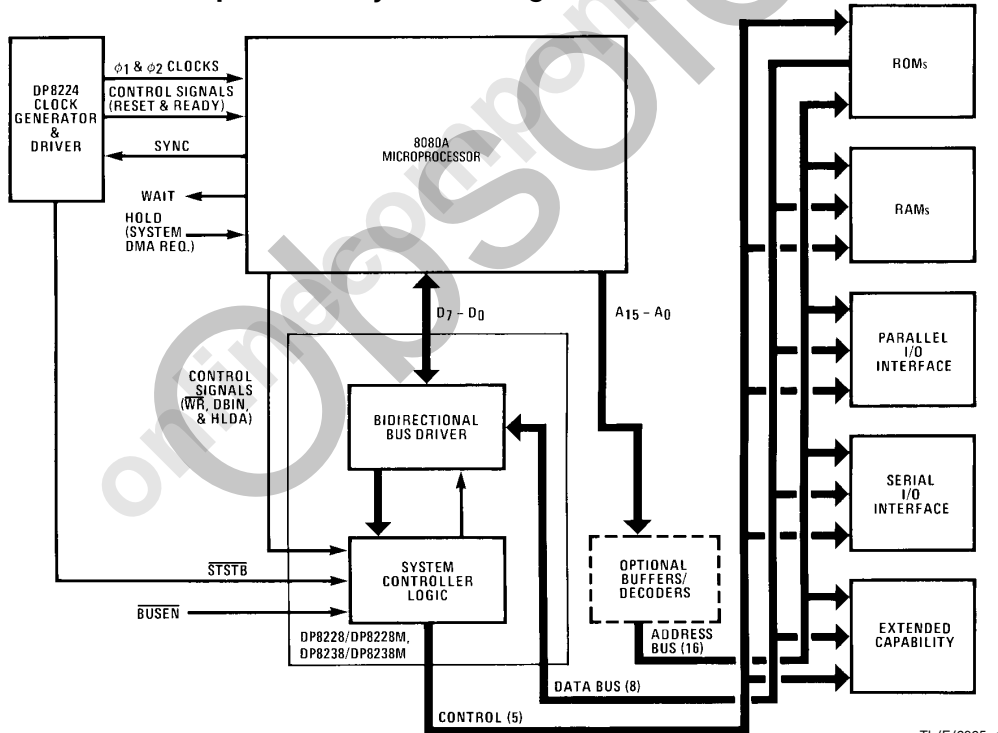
DP8224 CLOCK GENERATOR & DRIVER

$\phi1$ & $\phi2$ CLOCKS

CONTROL SIGNALS (RESET & READY)

SYNC

WAIT

HOLD (SYSTEM DMA REQ.)

8080A MICROPROCESSOR

$D_7 - D_0$

$A_{15} - A_0$

CONTROL SIGNALS ($\overline{WR}$, DBIN, & HLDA)

BIDIRECTIONAL BUS DRIVER

SYSTEM CONTROLLER LOGIC

$\overline{STSTB}$

$\overline{BUSEN}$

DP8228/DP8228M, DP8238/DP8238M

OPTIONAL BUFFERS/ DECODERS

ADDRESS BUS (16)

DATA BUS (8)

CONTROL (5)

ROMs

RAMs

PARALLEL I/O INTERFACE

SERIAL I/O INTERFACE

EXTENDED CAPABILITY

Obsolete

online components

TL/F/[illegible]